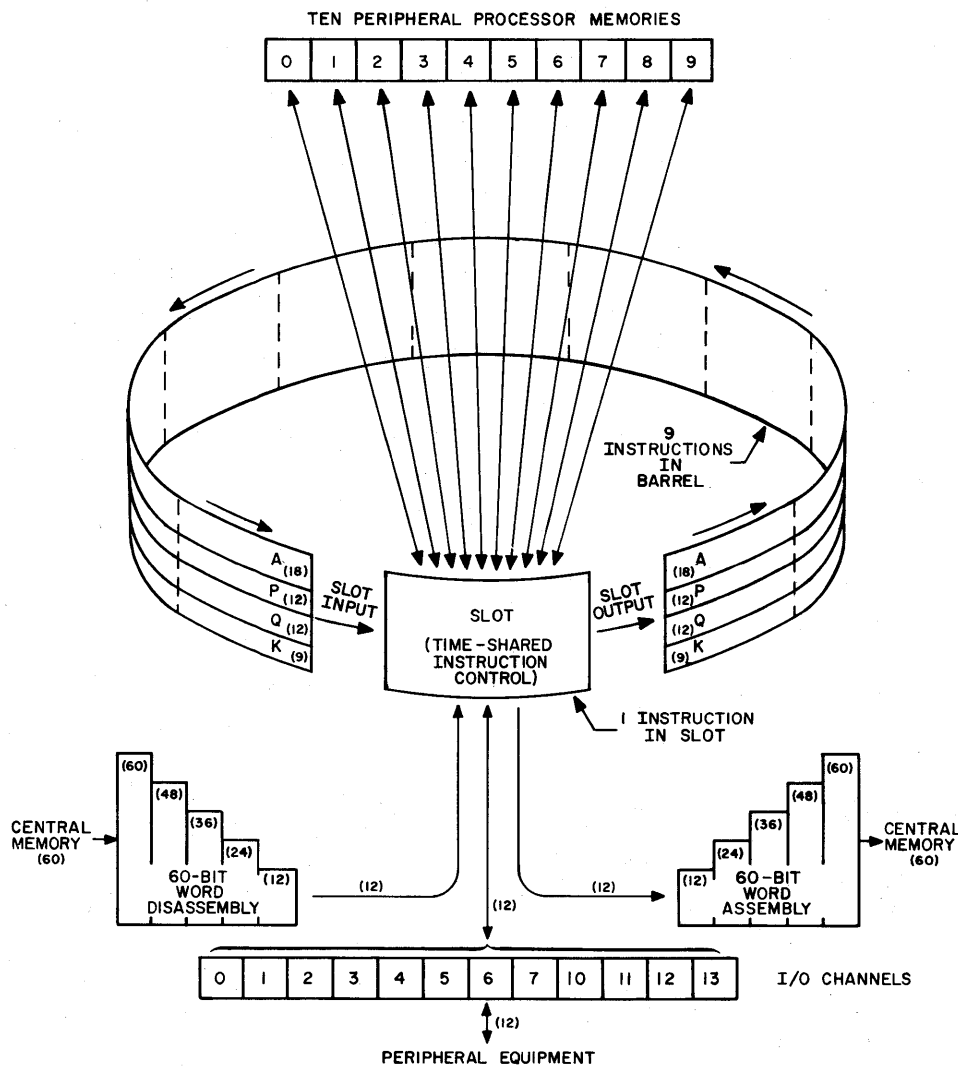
TEN PERIPHERAL PROCESSOR MEMORIES

| 0 | 1 | 2 | 3 | 4 | 5 | 6 | 7 | 8 | 9 |
|---|---|---|---|---|---|---|---|---|---|

9 INSTRUCTIONS IN BARREL

A (18)
P (12)
Q (12)
K (9)

SLOT INPUT

SLOT

(TIME-SHARED INSTRUCTION CONTROL)

SLOT OUTPUT

A (18)
P (12)
Q (12)
K (9)

1 INSTRUCTION IN SLOT

CENTRAL MEMORY (60)

(60)
(48)
(36)
(24)
(12)

60-BIT WORD DISASSEMBLY

(12)

(12)

(12)

(12)
(24)
(36)
(48)
(60)

60-BIT WORD ASSEMBLY

CENTRAL MEMORY (60)

| 0 | 1 | 2 | 3 | 4 | 5 | 6 | 7 | 10 | 11 | 12 | 13 |
|---|---|---|---|---|---|---|---|---|---|---|---|

I/O CHANNELS

(12)

PERIPHERAL EQUIPMENT